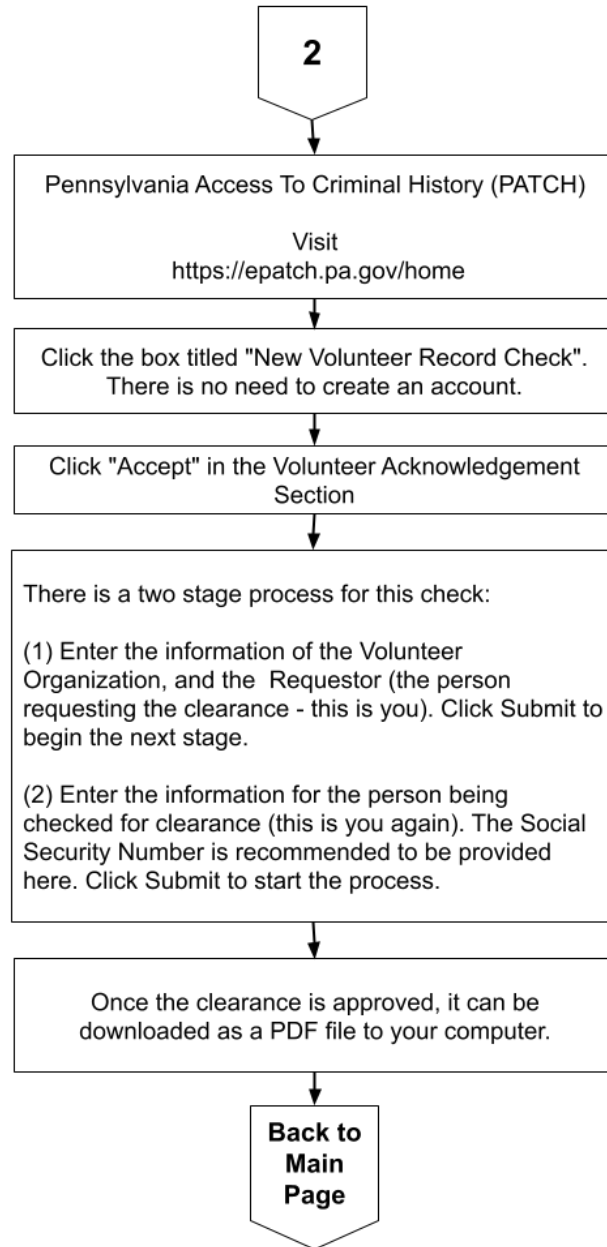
2

Pennsylvania Access To Criminal History (PATCH)

Visit
https://epatch.pa.gov/home

Click the box titled "New Volunteer Record Check". There is no need to create an account.

Click "Accept" in the Volunteer Acknowledgement Section

There is a two stage process for this check:

(1) Enter the information of the Volunteer Organization, and the Requestor (the person requesting the clearance - this is you). Click Submit to begin the next stage.

(2) Enter the information for the person being checked for clearance (this is you again). The Social Security Number is recommended to be provided here. Click Submit to start the process.

Once the clearance is approved, it can be downloaded as a PDF file to your computer.

Back to Main Page